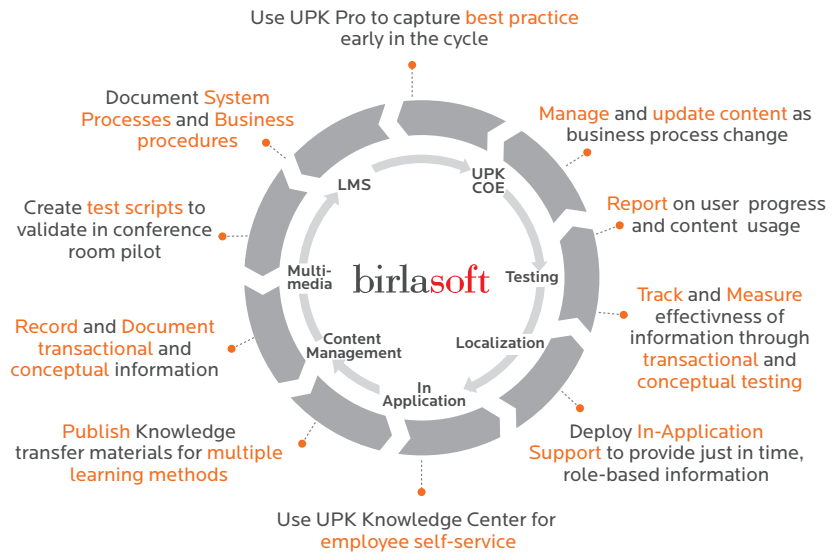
Use UPK Pro to capture best practice early in the cycle

Manage and update content as business process change

Report on user progress and content usage

Track and Measure effectivness of information through transactional and conceptual testing

Deploy In-Application Support to provide just in time, role-based information

Use UPK Knowledge Center for employee self-service

Publish Knowledge transfer materials for multiple learning methods

Record and Document transactional and conceptual information

Create test scripts to validate in conference room pilot

Document System Processes and Business procedures

LMS

UPK COE

Testing

Localization

In Application

Content Management

Multi-media

birlasoft